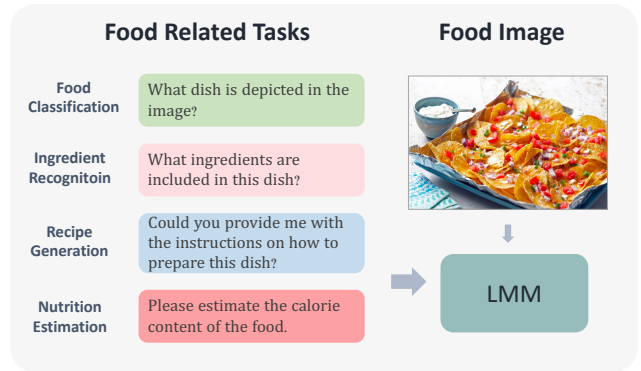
Food Related Tasks

Food Image

Food Classification

What dish is depicted in the image?

Ingredient Recognitoin

What ingredients are included in this dish?

Recipe Generation

Could you provide me with the instructions on how to prepare this dish?

Nutrition Estimation

Please estimate the calorie content of the food.

LMM